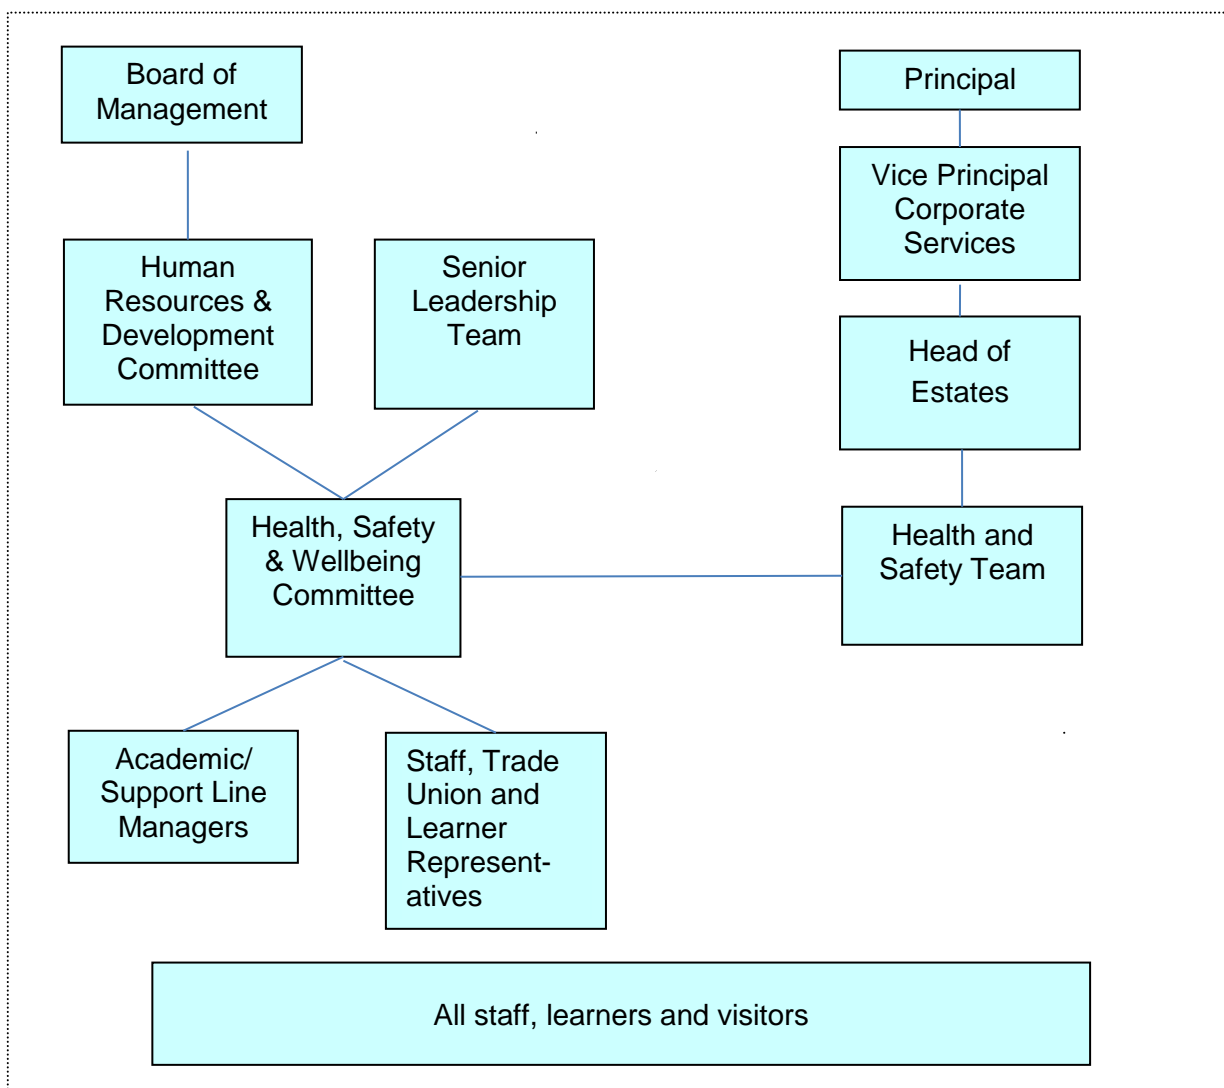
Board of Management

Principal

Vice Principal Corporate Services

Human Resources & Development Committee

Senior Leadership Team

Head of Estates

Health, Safety & Wellbeing Committee

Health and Safety Team

Academic/ Support Line Managers

Staff, Trade Union and Learner Represent-atives

All staff, learners and visitors